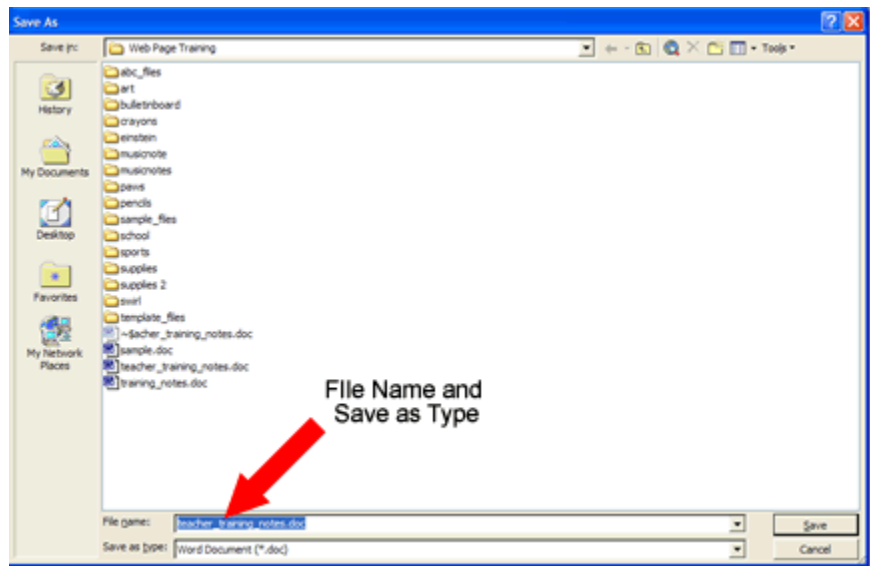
Save As

Save in: Web Page Training

Tools

History

My Documents

Desktop

Favorites

My Network Places

abc_files
art
bulletinboard
crayons
einstein
musicnote
musicnotes
paws
pencils
sample_files
school
sports
supplies
supplies 2
swirl
template_files
~$acher_training_notes.doc
sample.doc
teacher_training_notes.doc
training_notes.doc

FIle Name and Save as Type

File name: teacher_training_notes.doc

Save as type: Word Document (*.doc)

Save

Cancel